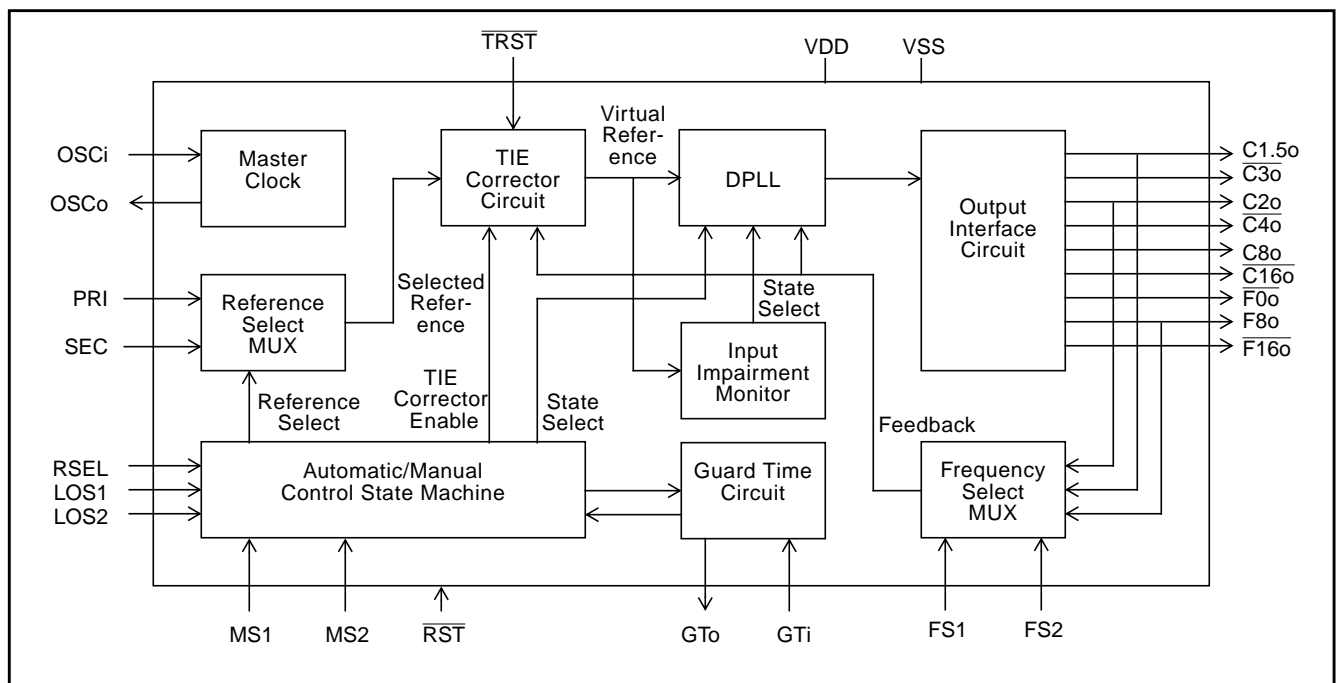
$\overline{TRST}$

VDD

VSS

OSCi

OSCo

Master Clock

TIE Corrector Circuit

Virtual Reference

DPLL

Output Interface Circuit

C1.5o

$\overline{C3o}$

C2o

$\overline{C4o}$

C8o

$\overline{C16o}$

$\overline{F0o}$

F8o

$\overline{F16o}$

PRI

SEC

Reference Select MUX

Selected Reference

State Select

Input Impairment Monitor

Reference Select

TIE Corrector Enable

State Select

Feedback

RSEL

LOS1

LOS2

Automatic/Manual Control State Machine

Guard Time Circuit

Frequency Select MUX

MS1

MS2

$\overline{RST}$

GTo

GTi

FS1

FS2